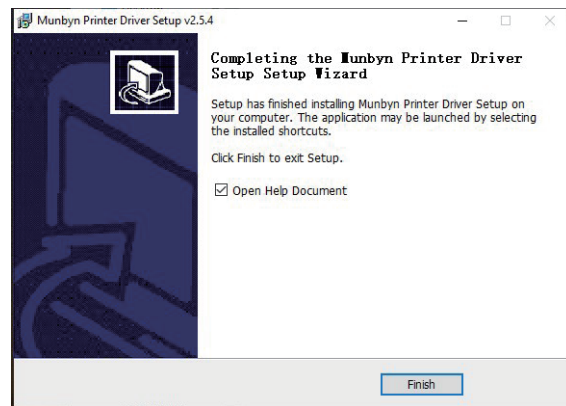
Munbyn Printer Driver Setup v2.5.4

Completing the Munbyn Printer Driver Setup Setup Wizard

Setup has finished installing Munbyn Printer Driver Setup on your computer. The application may be launched by selecting the installed shortcuts.

Click Finish to exit Setup.

☑ Open Help Document

Finish